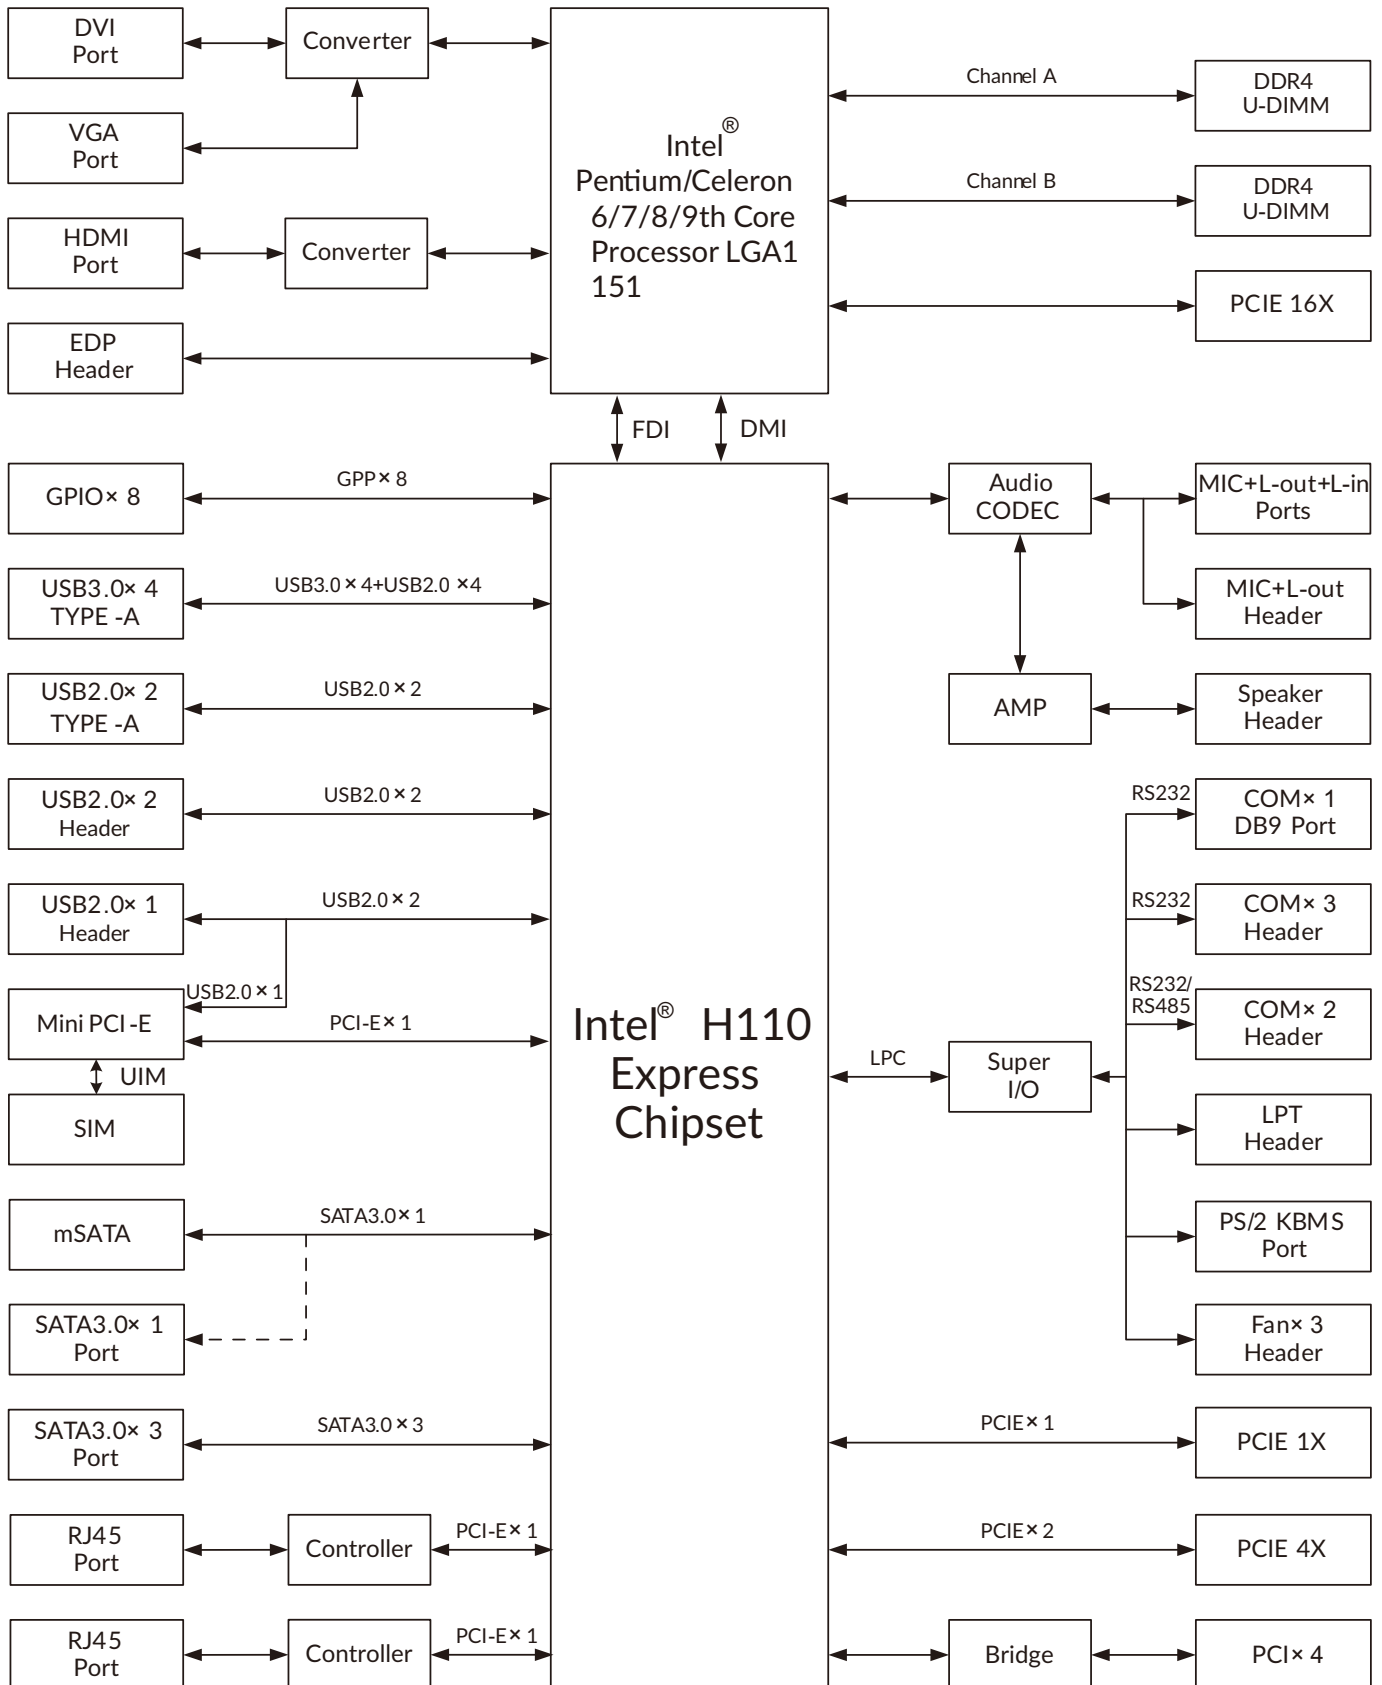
DVI Port

Converter

VGA Port

HDMI Port

Converter

EDP Header

Intel® Pentium/Celeron 6/7/8/9th Core Processor LGA1 151

Channel A

DDR4 U-DIMM

Channel B

DDR4 U-DIMM

PCIE 16X

FDI

DMI

GPIO× 8

GPP× 8

USB3.0× 4 TYPE -A

USB3.0× 4+USB2.0 ×4

USB2.0× 2 TYPE -A

USB2.0× 2

USB2.0× 2 Header

USB2.0× 2

USB2.0× 1 Header

USB2.0× 2

USB2.0× 1

Mini PCI -E

PCI-E× 1

UIM

SIM

mSATA

SATA3.0× 1

SATA3.0× 1 Port

SATA3.0× 3 Port

SATA3.0× 3

RJ45 Port

Controller

PCI-E× 1

RJ45 Port

Controller

PCI-E× 1

Intel® H110 Express Chipset

Audio CODEC

MIC+L-out+L-in Ports

MIC+L-out Header

AMP

Speaker Header

RS232

COM× 1 DB9 Port

RS232

COM× 3 Header

RS232/ RS485

COM× 2 Header

LPC

Super I/O

LPT Header

PS/2 KBMS Port

Fan× 3 Header

PCIE× 1

PCIE 1X

PCIE× 2

PCIE 4X

Bridge

PCI× 4